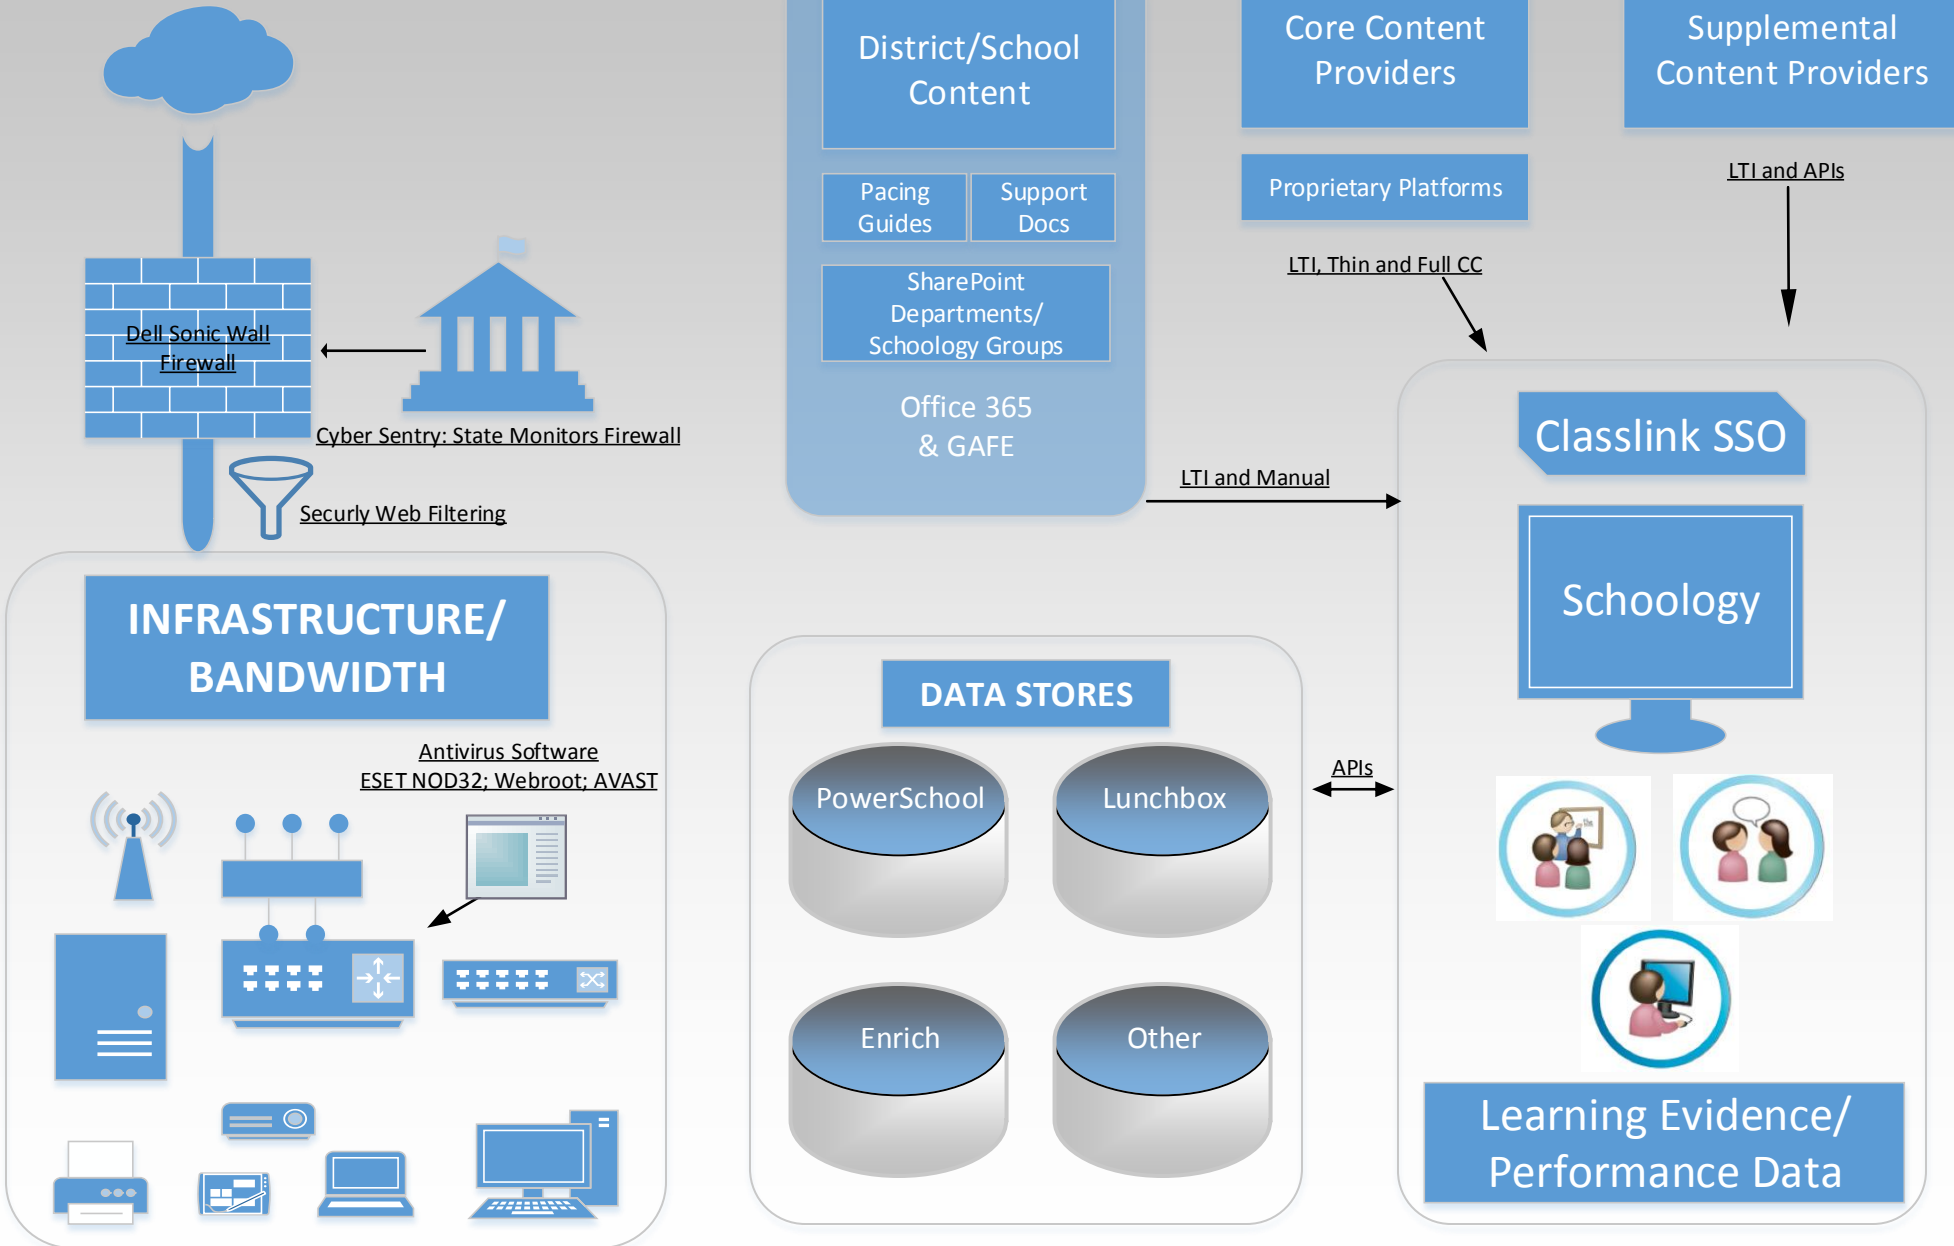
District/School Content

Pacing Guides

Support Docs

SharePoint Departments/ Schoology Groups

Office 365 & GAFE

Core Content Providers

Supplemental Content Providers

Proprietary Platforms

LTI and APIs

LTI, Thin and Full CC

Dell Sonic Wall Firewall

Cyber Sentry: State Monitors Firewall

Securly Web Filtering

LTI and Manual

Classlink SSO

Schoology

INFRASTRUCTURE/ BANDWIDTH

Antivirus Software
ESET NOD32; Webroot; AVAST

DATA STORES

PowerSchool

Lunchbox

Enrich

Other

APIs

Learning Evidence/ Performance Data